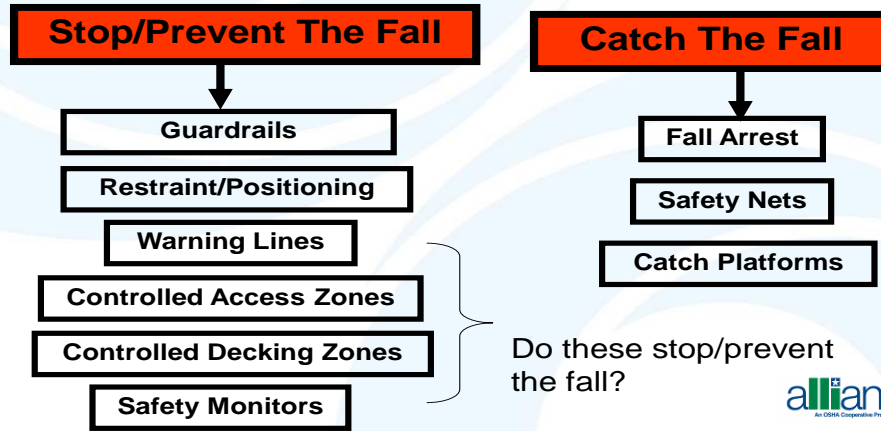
Stop/Prevent The Fall

Guardrails

Restraint/Positioning

Warning Lines

Controlled Access Zones

Controlled Decking Zones

Safety Monitors

Catch The Fall

Fall Arrest

Safety Nets

Catch Platforms

Do these stop/prevent the fall?

allian

An OSHA Cooperative Pr